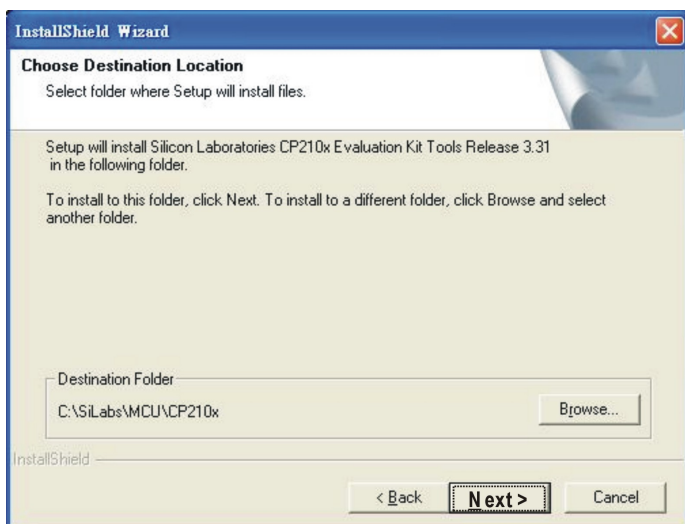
InstallShield Wizard

Choose Destination Location

Select folder where Setup will install files.

Setup will install Silicon Laboratories CP210x Evaluation Kit Tools Release 3.31 in the following folder.

To install to this folder, click Next. To install to a different folder, click Browse and select another folder.

Destination Folder

C:\SiLabs\MCU\CP210x

Browse...

InstallShield

< Back

Next >

Cancel